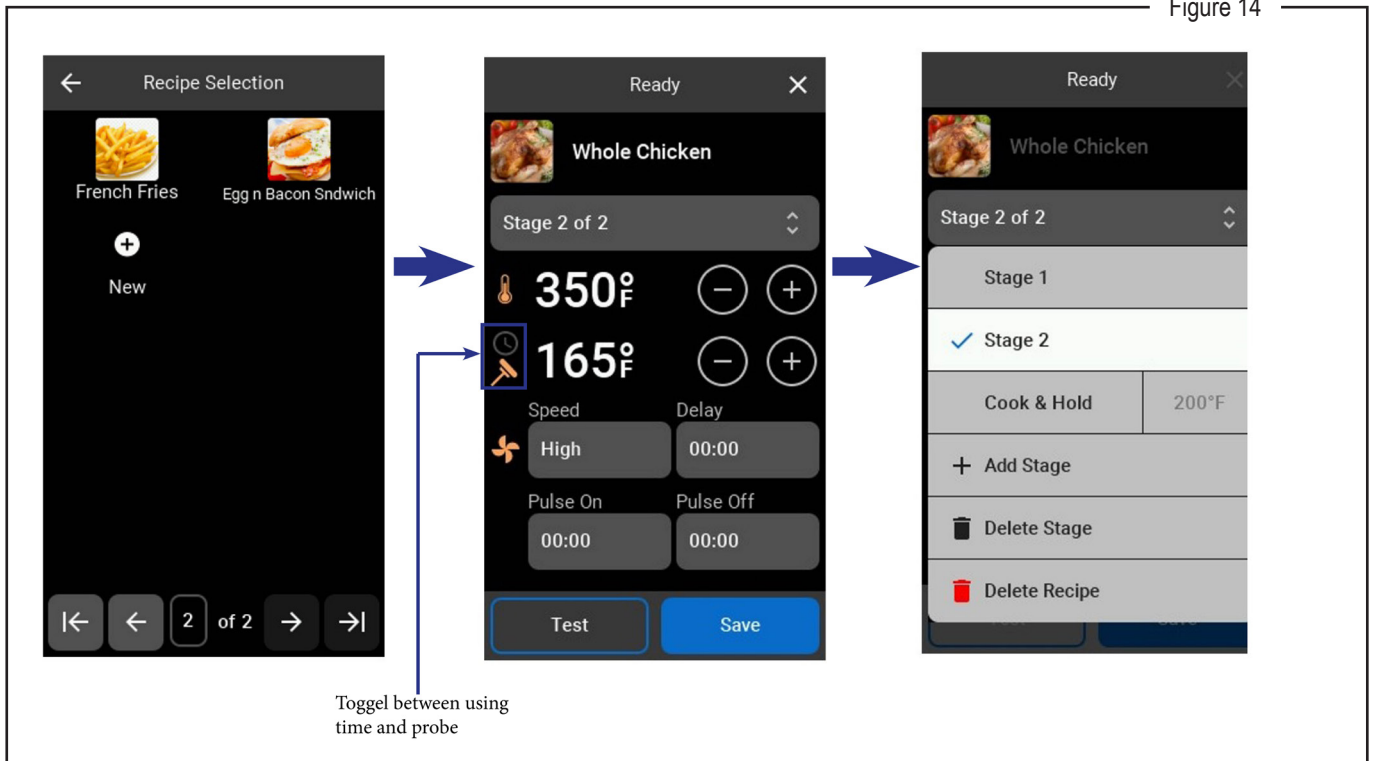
Figure 14

Recipe Selection

French Fries

Egg n Bacon Sndwich

New

2 of 2

Ready

Whole Chicken

Stage 2 of 2

350°F

165°F

Speed

Delay

High

00:00

Pulse On

Pulse Off

00:00

00:00

Test

Save

Toggel between using time and probe

Ready

Whole Chicken

Stage 2 of 2

Stage 1

Stage 2

Cook & Hold

200°F

Add Stage

Delete Stage

Delete Recipe